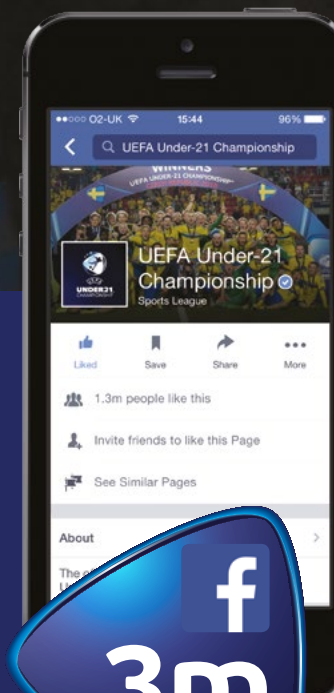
●●○○○ O2-UK 15:44 96%

UEFA Under-21 Championship

WINNERS
UEFA UNDER-21 CHAMPIONSHIP

UNDER21

UEFA Under-21 Championship

Sports League

Liked

Save

Share

More

1.3m people like this

Invite friends to like this Page

See Similar Pages

About

The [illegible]
U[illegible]

f

3m